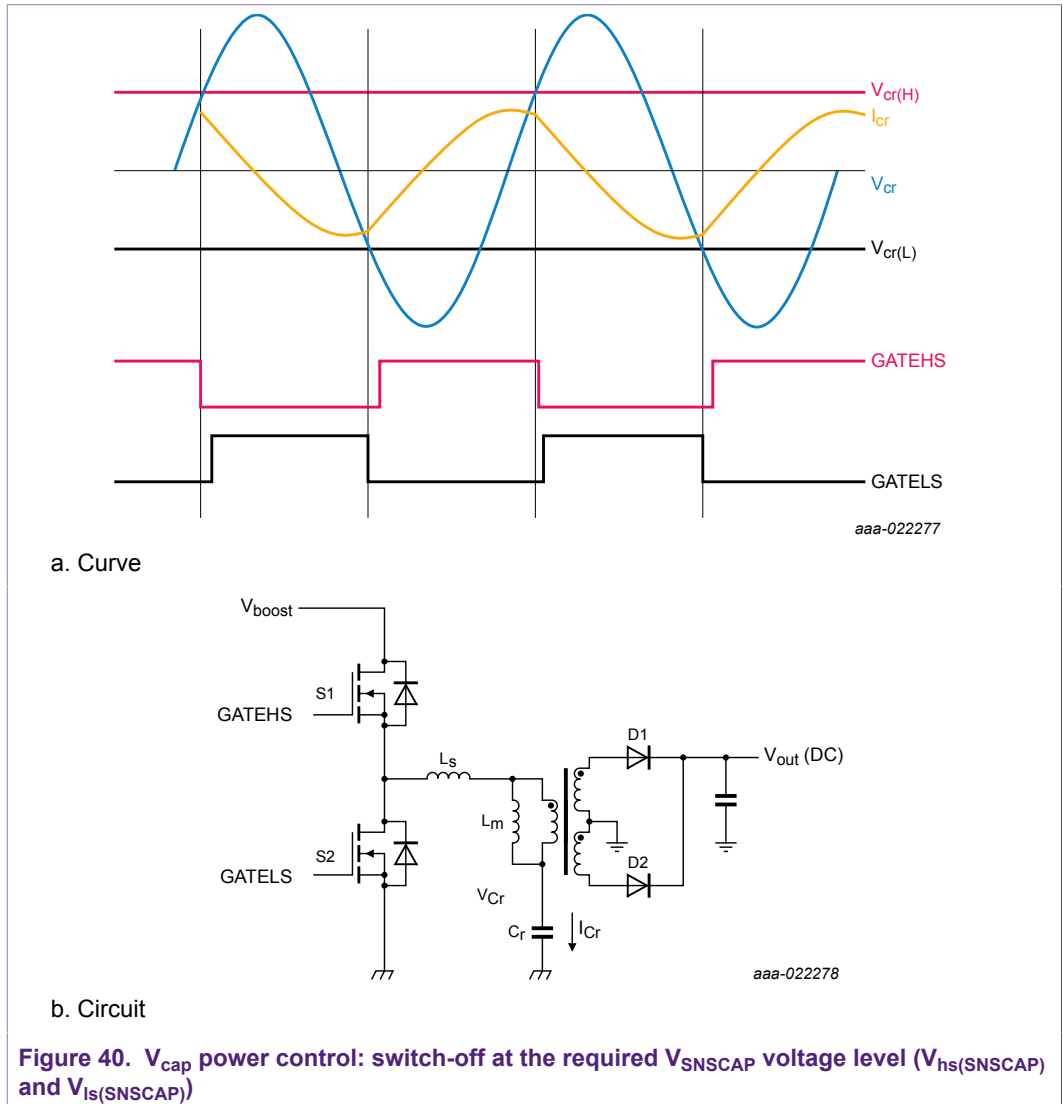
$V_{cr(H)}$

$I_{cr}$

$V_{cr}$

$V_{cr(L)}$

GATEHS

GATELS

aaa-022277

a. Curve

$V_{boost}$

S1

GATEHS

$L_s$

D1

$V_{out}$ (DC)

$L_m$

S2

GATELS

D2

$V_{Cr}$

$C_r$

$I_{Cr}$

aaa-022278

b. Circuit

Figure 40. $V_{cap}$ power control: switch-off at the required $V_{SNSCAP}$ voltage level ($V_{hs(SNSCAP)}$ and $V_{ls(SNSCAP)}$)